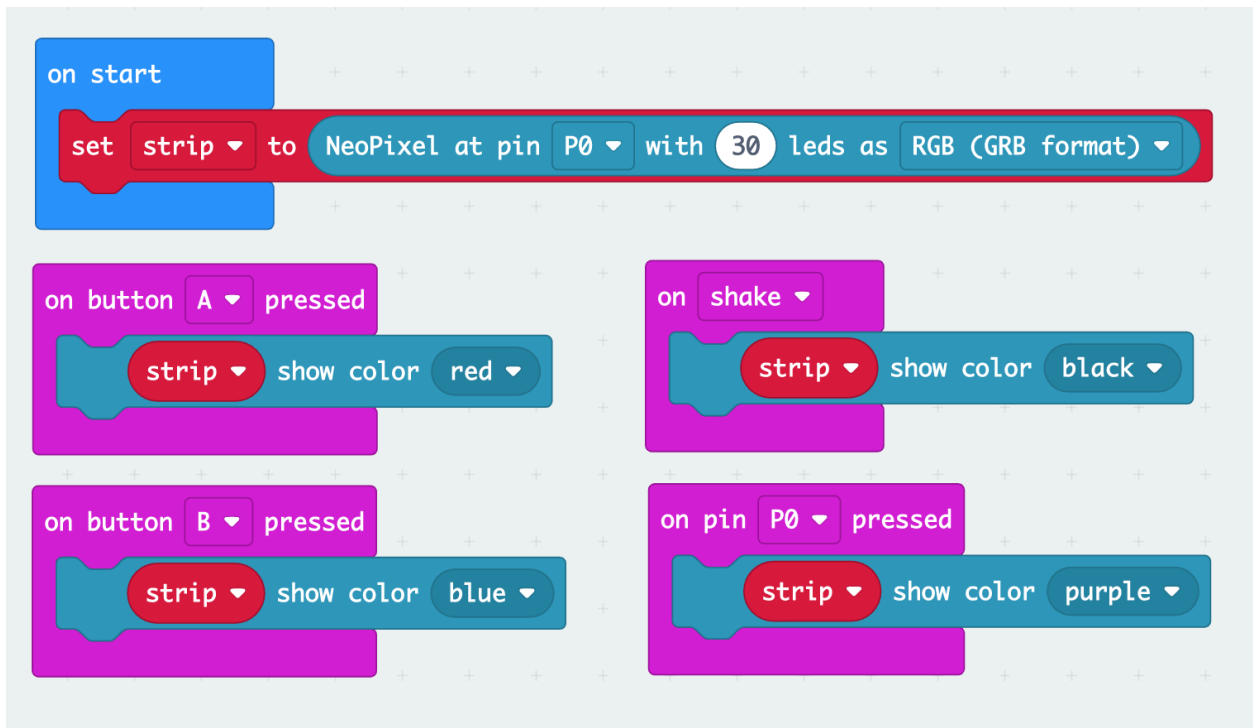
on start

set strip ▾ to NeoPixel at pin P0 ▾ with 30 leds as RGB (GRB format) ▾

on button A ▾ pressed

strip ▾ show color red ▾

on shake ▾

strip ▾ show color black ▾

on button B ▾ pressed

strip ▾ show color blue ▾

on pin P0 ▾ pressed

strip ▾ show color purple ▾